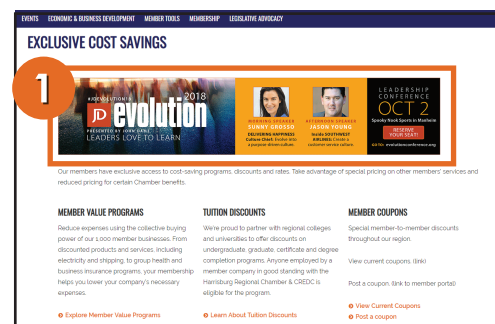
EVENTS ECONOMIC & BUSINESS DEVELOPMENT MEMBER TOOLS MEMBERSHIP LEGISLATIVE ADVOCACY

EXCLUSIVE COST SAVINGS

1

#JDEVOLUTION18 JD evolution 2018 PRESENTED BY JOHN DEERE LEADERS LOVE TO LEARN.

MORNING SPEAKER SUNNY GROSSO DELIVERING HAPPINESS Culture Chief: Kindle With a purpose driven culture

AFTERNOON SPEAKER JASON YOUNG Inside SOUTHWEST AIRLINES Create a customer-service culture

LEADERSHIP CONFERENCE OCT 2 Spooky Nook Sports in Manheim RESERVE YOUR SEAT! Go to: evolutionconference.org

Our members have exclusive access to cost-saving programs, discounts and rates. Take advantage of special pricing on other members' services and reduced pricing for certain Chamber benefits.

MEMBER VALUE PROGRAMS

Reduce expenses using the collective buying power of our 1,000 member businesses. From discounted products and services, including electricity and shipping, to group health and business insurance programs, your membership helps you lower your company's necessary expenses.

Explore Member Value Programs

TUITION DISCOUNTS

We're proud to partner with regional colleges and universities to offer discounts on undergraduate, graduate, certificate and degree completion programs. Anyone employed by a member company in good standing with the Harrisburg Regional Chamber & CREDC is eligible for the program.

Learn About Tuition Discounts

MEMBER COUPONS

Special member-to-member discounts throughout our region.

View current coupons. (link)

Post a coupon. (link to member portal)

View Current Coupons

Post a coupon